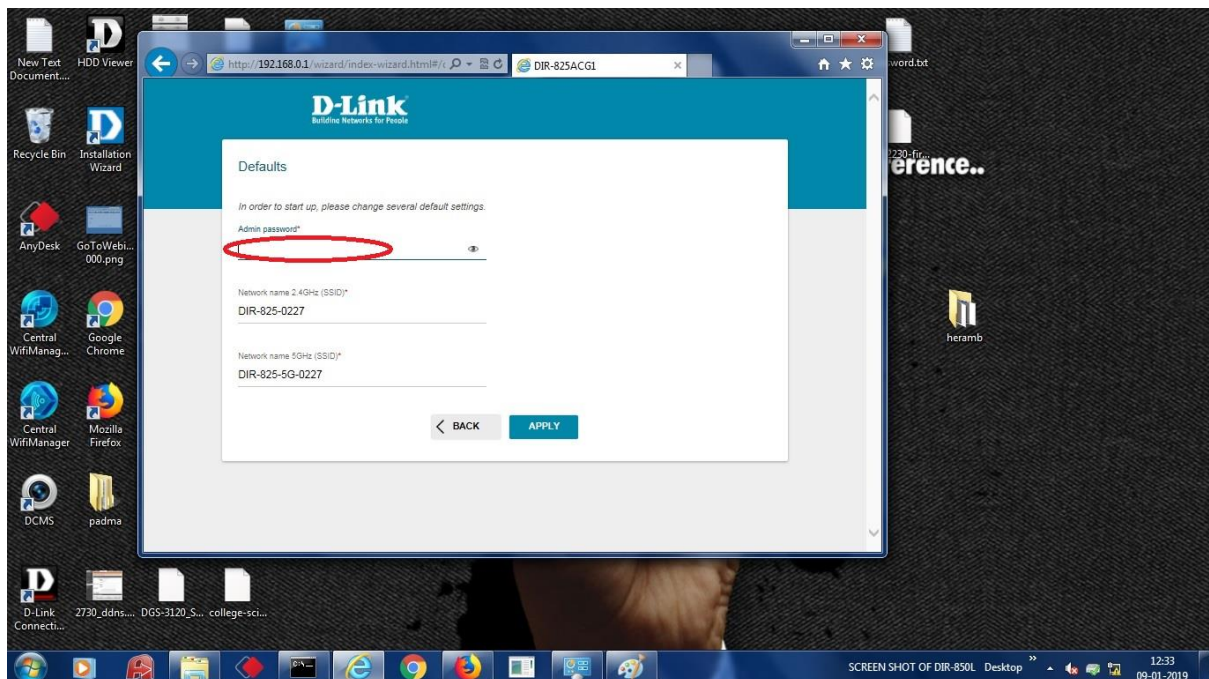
New Text Document....
HDD Viewer
Recycle Bin
Installation Wizard
AnyDesk
GoToWebi... 000.png
Central WifiManag...
Google Chrome
Central WifiManager
Mozilla Firefox
DCMS
padma
D-Link Connecti...
2730_ddns....
DGS-3120_S...
college-sci...
word.txt
2230-fir...
erence..
heramb

http://192.168.0.1/wizard/index-wizard.html#/
DIR-825ACG1

D-Link
Building Networks for People

Defaults

In order to start up, please change several default settings.

Admin password*

Network name 2.4GHz (SSID)*
DIR-825-0227

Network name 5GHz (SSID)*
DIR-825-5G-0227

BACK
APPLY

SCREEN SHOT OF DIR-850L Desktop
12:33
09-01-2019